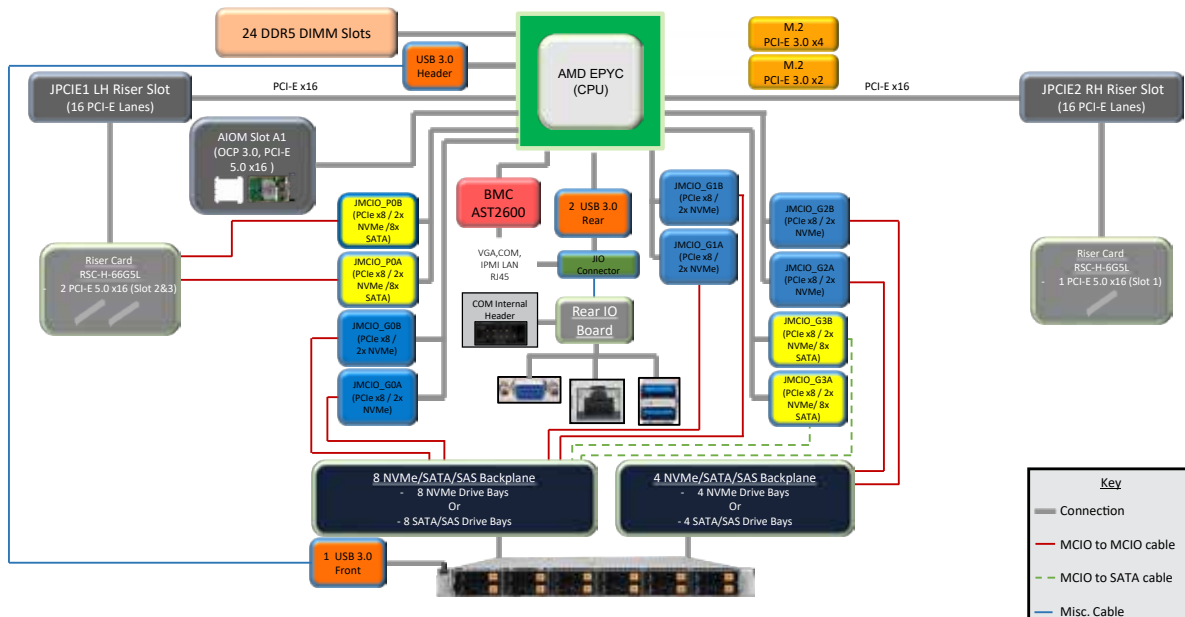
24 DDR5 DIMM Slots

USB 3.0 Header

AMD EPYC (CPU)

M.2 PCI-E 3.0 x4

M.2 PCI-E 3.0 x2

JPCIE1 LH Riser Slot (16 PCI-E Lanes)

PCI-E x16

PCI-E x16

JPCIE2 RH Riser Slot (16 PCI-E Lanes)

AIOM Slot A1 (OCP 3.0, PCI-E 5.0 x16 )

BMC AST2600

2 USB 3.0 Rear

JMCIO_G1B (PCIe x8 / 2x NVMe)

JMCIO_G2B (PCIe x8 / 2x NVMe)

JMCIO_P0B (PCIe x8 / 2x NVMe /8x SATA)

Riser Card RSC-H-66G5L - 2 PCI-E 5.0 x16 (Slot 2&3)

JMCIO_P0A (PCIe x8 / 2x NVMe /8x SATA)

VGA,COM, IPMI LAN RJ45

JIO Connector

JMCIO_G1A (PCIe x8 / 2x NVMe)

JMCIO_G2A (PCIe x8 / 2x NVMe)

Riser Card RSC-H-6G5L - 1 PCI-E 5.0 x16 (Slot 1)

COM Internal Header

Rear IO Board

JMCIO_G0B (PCIe x8 / 2x NVMe)

JMCIO_G3B (PCIe x8 / 2x NVMe/ 8x SATA)

JMCIO_G0A (PCIe x8 / 2x NVMe)

JMCIO_G3A (PCIe x8 / 2x NVMe/ 8x SATA)

8 NVMe/SATA/SAS Backplane
- 8 NVMe Drive Bays
Or
- 8 SATA/SAS Drive Bays

4 NVMe/SATA/SAS Backplane
- 4 NVMe Drive Bays
Or
- 4 SATA/SAS Drive Bays

1 USB 3.0 Front

Key
Connection
MCIO to MCIO cable
MCIO to SATA cable
Misc. Cable